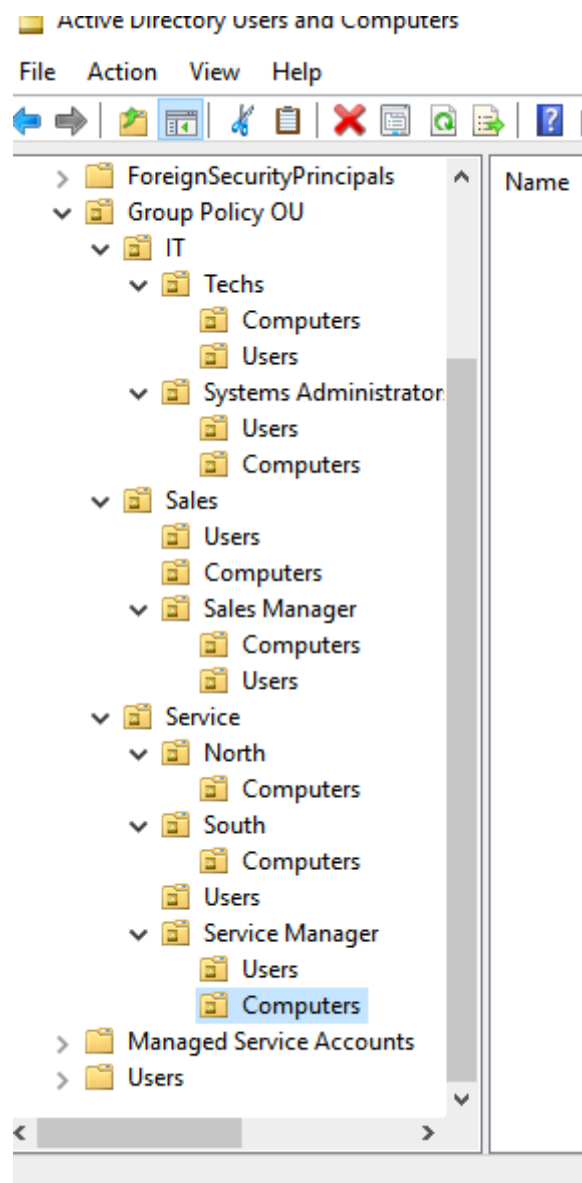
Active Directory Users and Computers

File Action View Help

ForeignSecurityPrincipals
Group Policy OU
IT
Techs
Computers
Users
Systems Administrator
Users
Computers
Sales
Users
Computers
Sales Manager
Computers
Users
Service
North
Computers
South
Computers
Users
Service Manager
Users
Computers
Managed Service Accounts
Users

Name